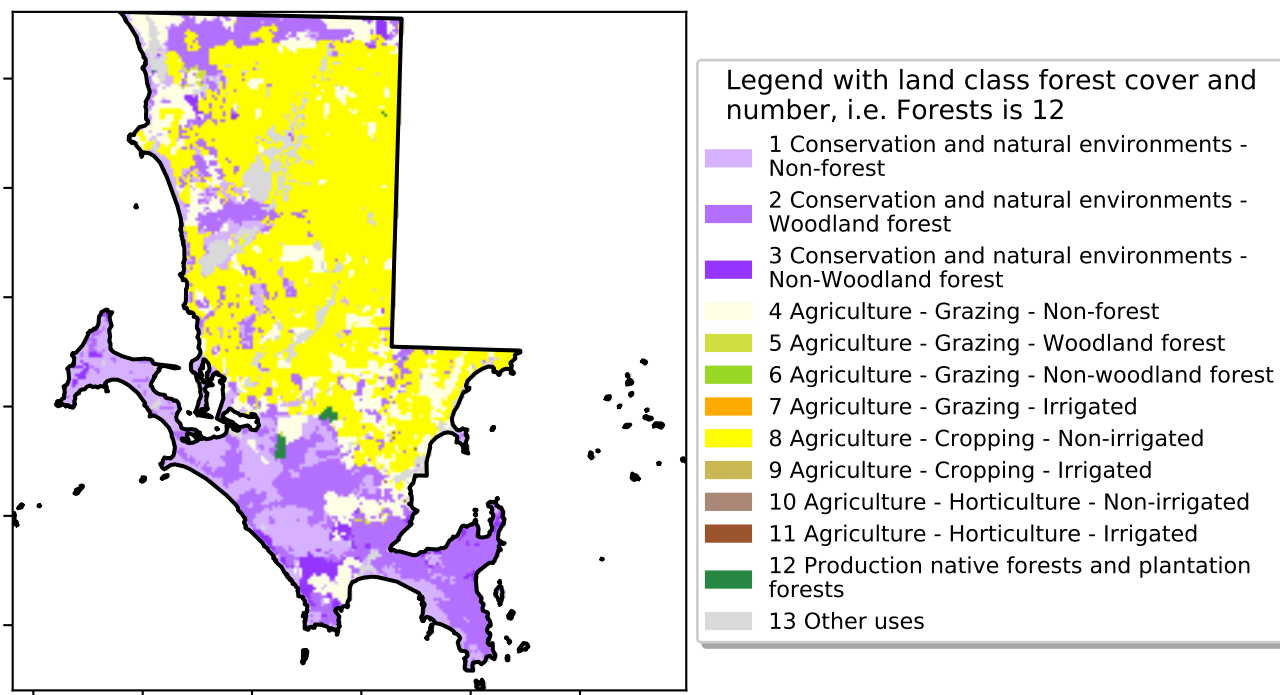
Legend with land class forest cover and number, i.e. Forests is 12

1 Conservation and natural environments - Non-forest
2 Conservation and natural environments - Woodland forest
3 Conservation and natural environments - Non-Woodland forest
4 Agriculture - Grazing - Non-forest
5 Agriculture - Grazing - Woodland forest
6 Agriculture - Grazing - Non-woodland forest
7 Agriculture - Grazing - Irrigated
8 Agriculture - Cropping - Non-irrigated
9 Agriculture - Cropping - Irrigated
10 Agriculture - Horticulture - Non-irrigated
11 Agriculture - Horticulture - Irrigated
12 Production native forests and plantation forests
13 Other uses